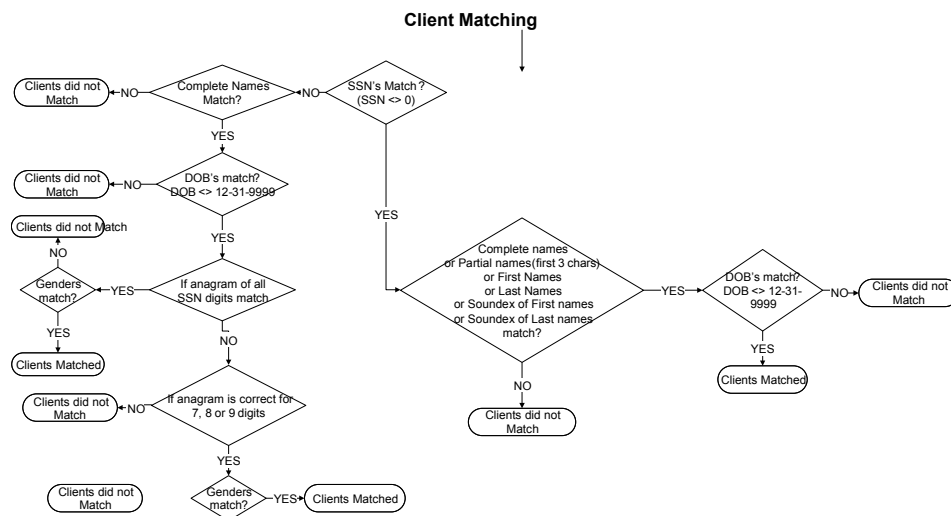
Client Matching

SSN's Match ? (SSN <> 0)

NO

Complete Names Match?

NO

Clients did not Match

YES

DOB's match? DOB <> 12-31-9999

NO

Clients did not Match

YES

If anagram of all SSN digits match

YES

Genders match?

NO

Clients did not Match

YES

Clients Matched

NO

If anagram is correct for 7, 8 or 9 digits

NO

Clients did not Match

YES

Genders match?

YES

Clients Matched

Clients did not Match

YES

Complete names or Partial names(first 3 chars) or First Names or Last Names or Soundex of First names or Soundex of Last names match?

NO

Clients did not Match

YES

DOB's match? DOB <> 12-31-9999

NO

Clients did not Match

YES

Clients Matched